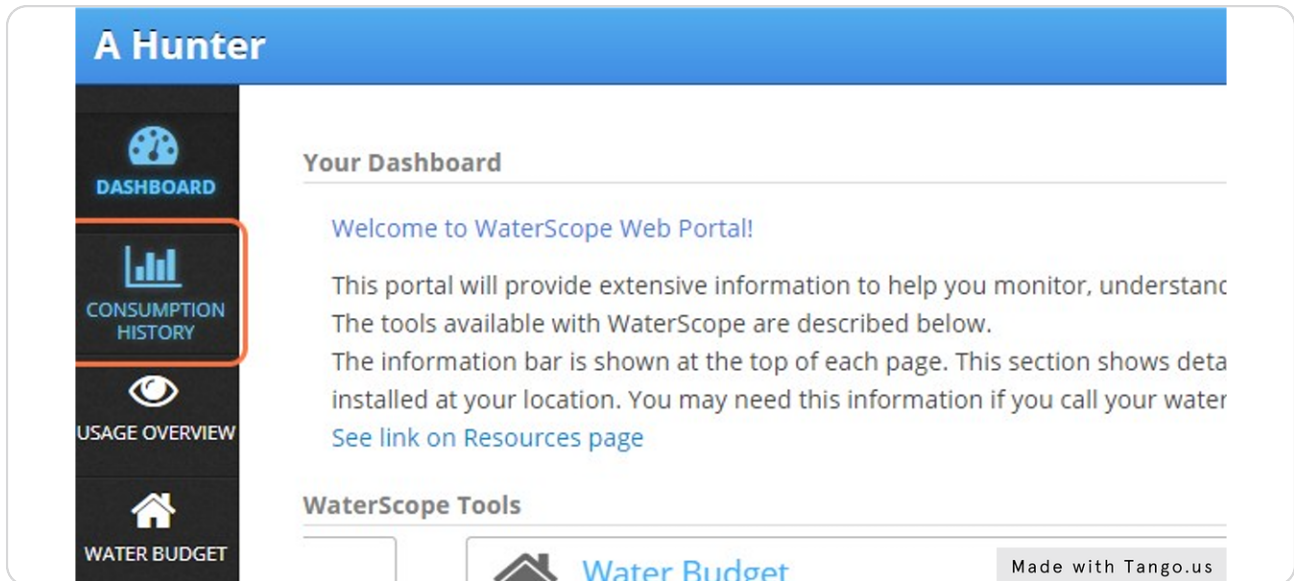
A Hunter

DASHBOARD

CONSUMPTION HISTORY

USAGE OVERVIEW

WATER BUDGET

Your Dashboard

Welcome to WaterScope Web Portal!

This portal will provide extensive information to help you monitor, understanc
The tools available with WaterScope are described below.
The information bar is shown at the top of each page. This section shows deta
installed at your location. You may need this information if you call your water
See link on Resources page

WaterScope Tools

Water Budget

Made with Tango.us